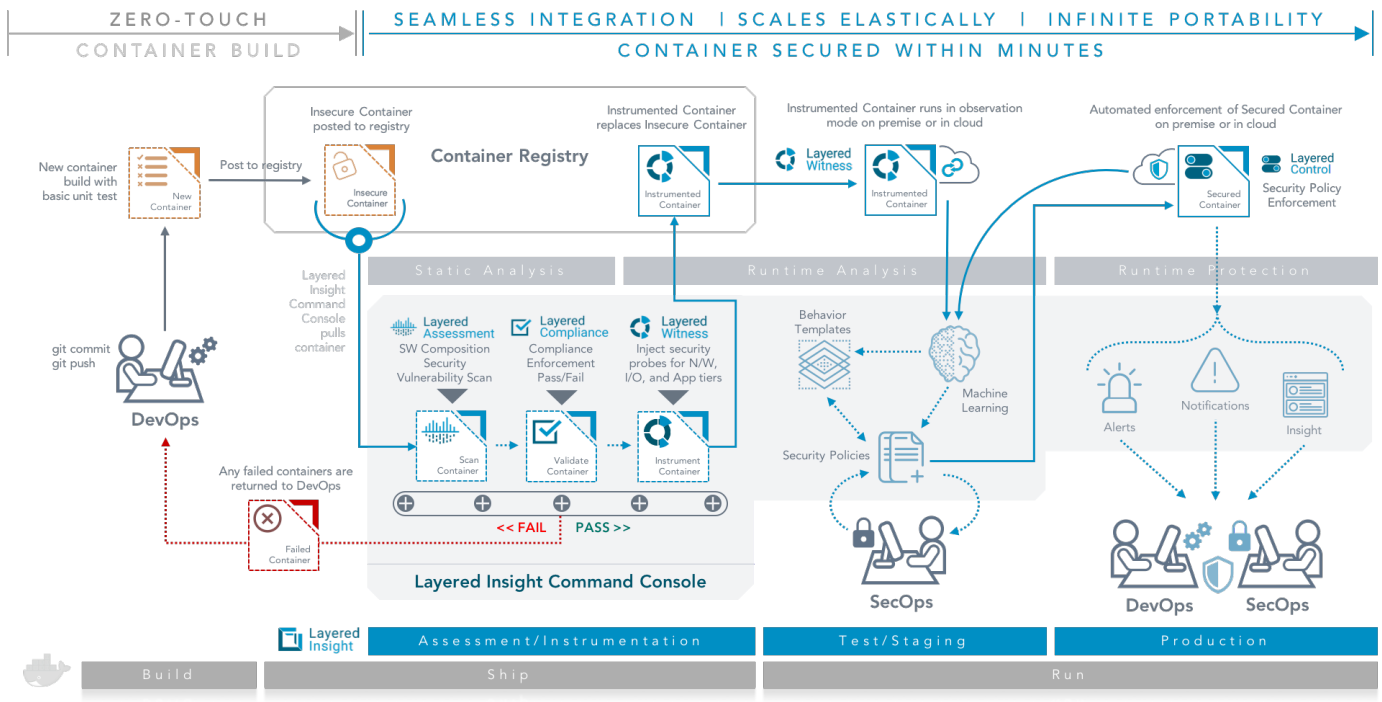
ZERO-TOUCH
CONTAINER BUILD

SEAMLESS INTEGRATION | SCALES ELASTICALLY | INFINITE PORTABILITY
CONTAINER SECURED WITHIN MINUTES

New container build with basic unit test

New Container

Post to registry

Insecure Container posted to registry

Insecure Container

Container Registry

Instrumented Container replaces Insecure Container

Instrumented Container

Instrumented Container runs in observation mode on premise or in cloud

Layered Witness

Instrumented Container

Automated enforcement of Secured Container on premise or in cloud

Secured Container

Layered Control

Security Policy Enforcement

git commit
git push

DevOps

Layered Insight Command Console pulls container

Static Analysis

Runtime Analysis

Runtime Protection

Layered Assessment
SW Composition Security Vulnerability Scan

Layered Compliance
Compliance Enforcement Pass/Fail

Layered Witness
Inject security probes for N/W, I/O, and App tiers

Scan Container

Validate Container

Instrument Container

<< FAIL

PASS >>

Behavior Templates

Machine Learning

Security Policies

Alerts

Notifications

Insight

Any failed containers are returned to DevOps

Failed Container

Layered Insight Command Console

SecOps

DevOps

SecOps

Layered Insight

Assessment/Instrumentation

Test/Staging

Production

Build

Ship

Run